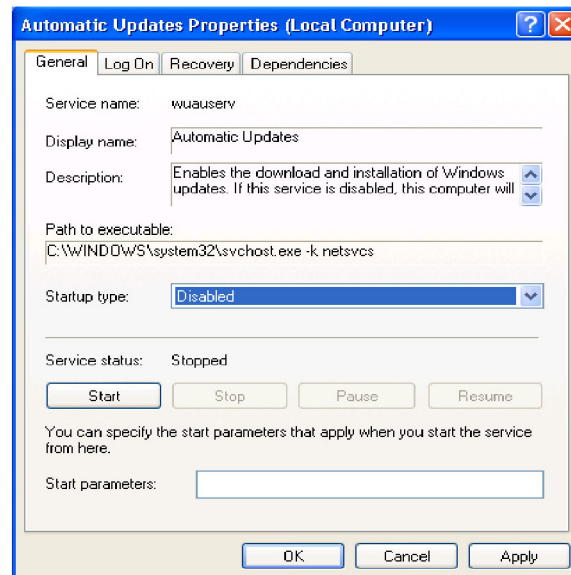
Automatic Updates Properties (Local Computer)

General | Log On | Recovery | Dependencies

Service name: wuauserv

Display name: Automatic Updates

Description: Enables the download and installation of Windows updates. If this service is disabled, this computer will

Path to executable:
C:\WINDOWS\system32\svchost.exe -k netsvcs

Startup type: Disabled

Service status: Stopped

Start | Stop | Pause | Resume

You can specify the start parameters that apply when you start the service from here.

Start parameters:

OK | Cancel | Apply